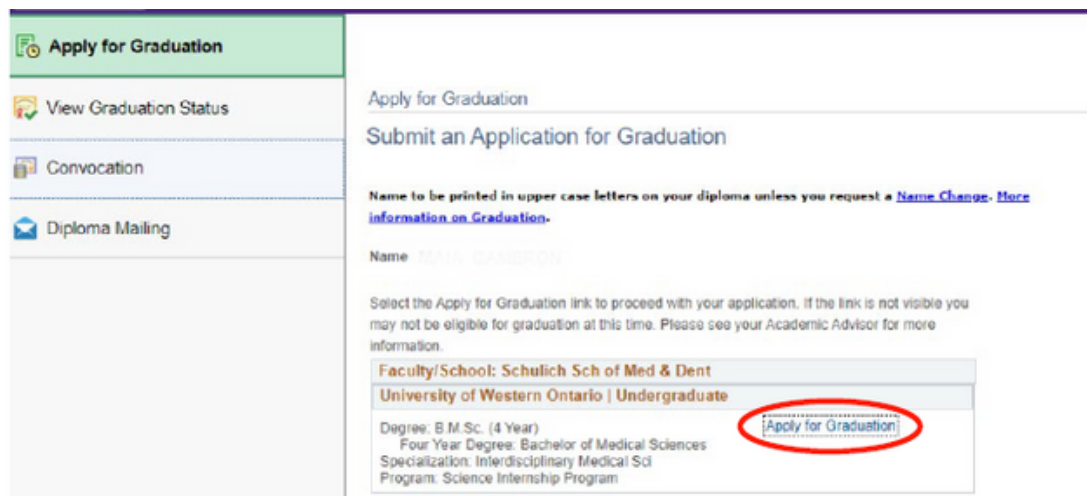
Apply for Graduation

View Graduation Status

Convocation

Diploma Mailing

Apply for Graduation

Submit an Application for Graduation

Name to be printed in upper case letters on your diploma unless you request a Name Change. More information on Graduation.

Name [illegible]

Select the Apply for Graduation link to proceed with your application. If the link is not visible you may not be eligible for graduation at this time. Please see your Academic Advisor for more information.

Faculty/School: Schulich Sch of Med & Dent

University of Western Ontario | Undergraduate

Degree: B.M.Sc. (4 Year)
Four Year Degree: Bachelor of Medical Sciences
Specialization: Interdisciplinary Medical Sci
Program: Science Internship Program

Apply for Graduation